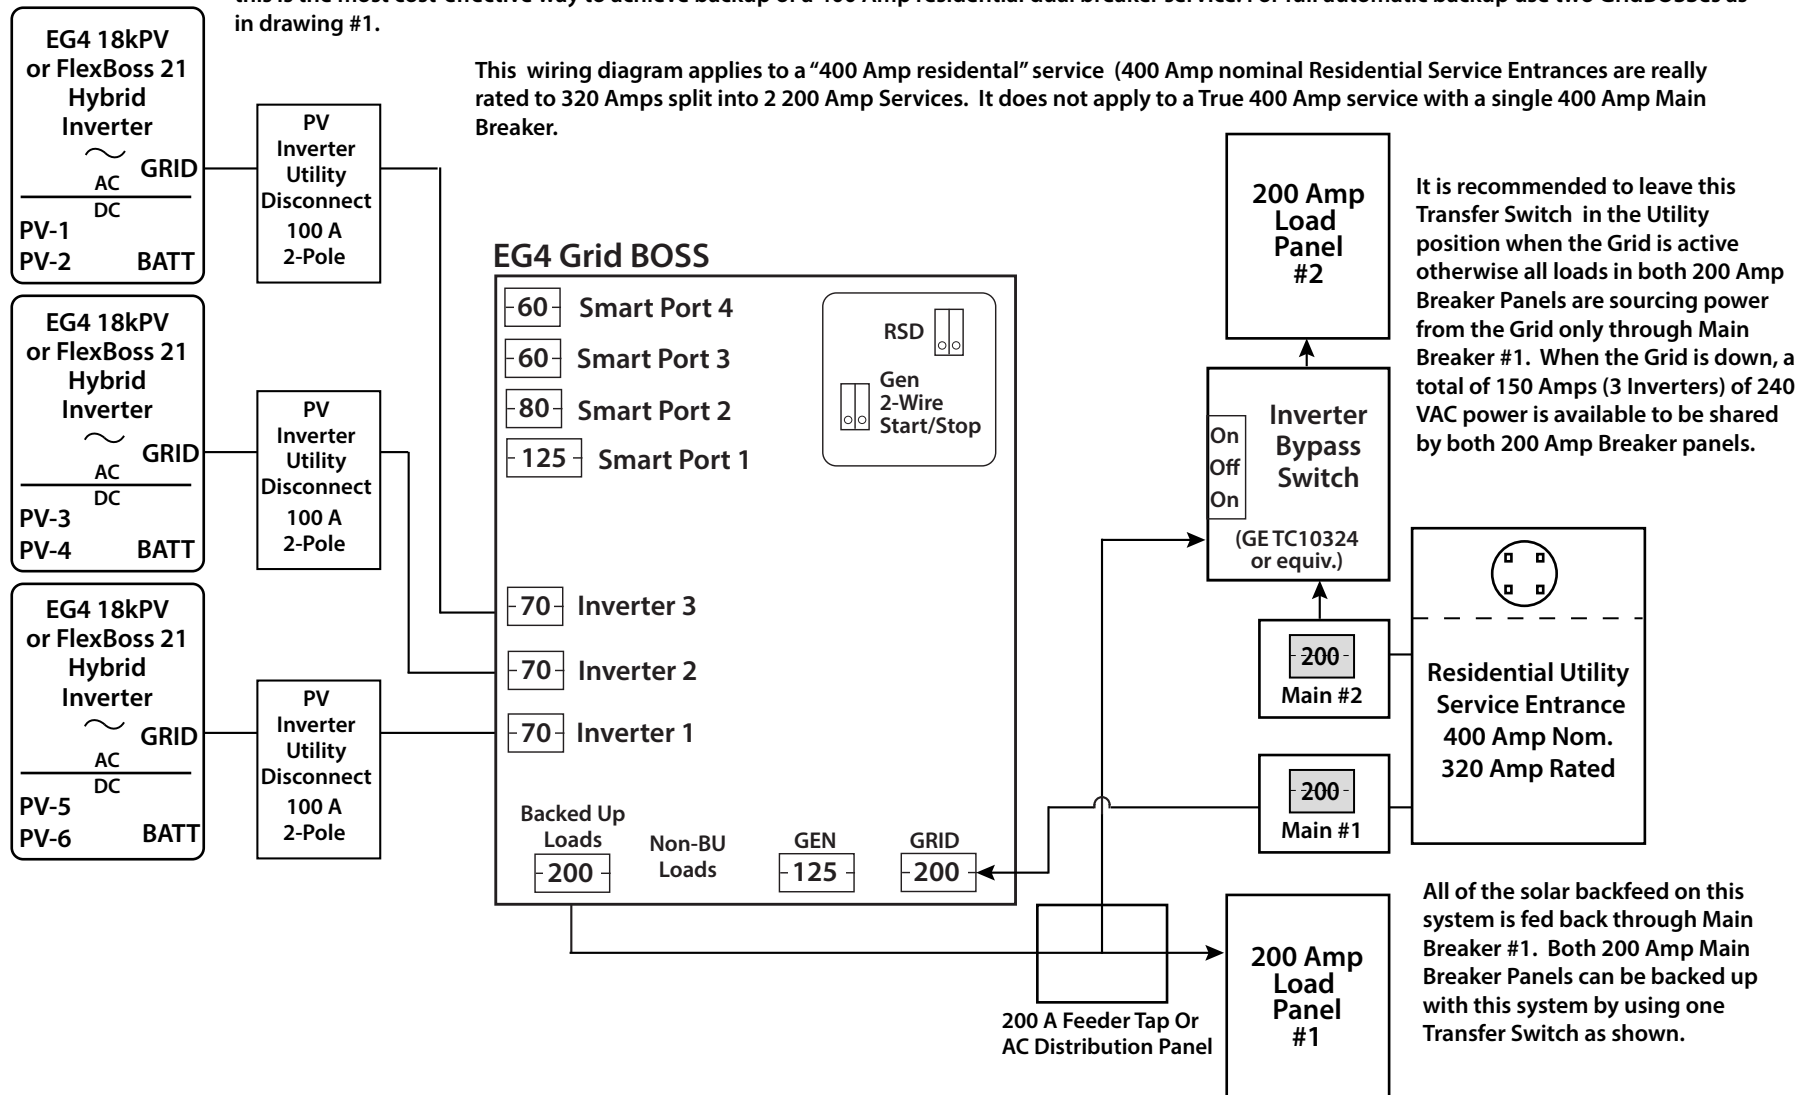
this is the most cost-effective way to achieve backup of a 400 Amp residential dual breaker service. For full automatic backup use two GridBOSSes as in drawing #1.

This wiring diagram applies to a "400 Amp residental" service (400 Amp nominal Residential Service Entrances are really rated to 320 Amps split into 2 200 Amp Services. It does not apply to a True 400 Amp service with a single 400 Amp Main Breaker.

EG4 18kPV or FlexBoss 21 Hybrid Inverter
GRID
AC
DC
PV-1
PV-2
BATT

PV Inverter Utility Disconnect 100 A 2-Pole

EG4 18kPV or FlexBoss 21 Hybrid Inverter
GRID
AC
DC
PV-3
PV-4
BATT

PV Inverter Utility Disconnect 100 A 2-Pole

EG4 18kPV or FlexBoss 21 Hybrid Inverter
GRID
AC
DC
PV-5
PV-6
BATT

PV Inverter Utility Disconnect 100 A 2-Pole

EG4 Grid BOSS
60 Smart Port 4
60 Smart Port 3
80 Smart Port 2
125 Smart Port 1
RSD
Gen 2-Wire Start/Stop
70 Inverter 3
70 Inverter 2
70 Inverter 1
Backed Up Loads
200
Non-BU Loads
GEN
125
GRID
200

200 A Feeder Tap Or AC Distribution Panel

200 Amp Load Panel #2

Inverter Bypass Switch
On
Off
On
(GE TC10324 or equiv.)

200
Main #2

200
Main #1

Residential Utility Service Entrance 400 Amp Nom. 320 Amp Rated

200 Amp Load Panel #1

It is recommended to leave this Transfer Switch in the Utility position when the Grid is active otherwise all loads in both 200 Amp Breaker Panels are sourcing power from the Grid only through Main Breaker #1. When the Grid is down, a total of 150 Amps (3 Inverters) of 240 VAC power is available to be shared by both 200 Amp Breaker panels.

All of the solar backfeed on this system is fed back through Main Breaker #1. Both 200 Amp Main Breaker Panels can be backed up with this system by using one Transfer Switch as shown.